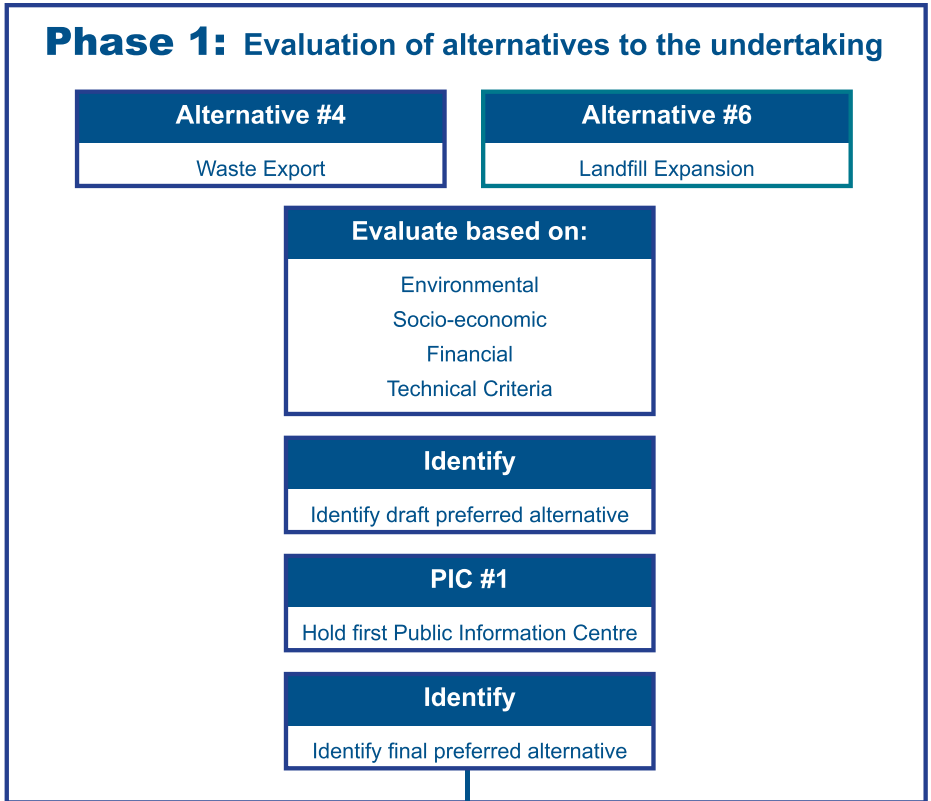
Phase 1: Evaluation of alternatives to the undertaking

Alternative #4

Waste Export

Alternative #6

Landfill Expansion

Evaluate based on:

Environmental
Socio-economic
Financial
Technical Criteria

Identify

Identify draft preferred alternative

PIC #1

Hold first Public Information Centre

Identify

Identify final preferred alternative